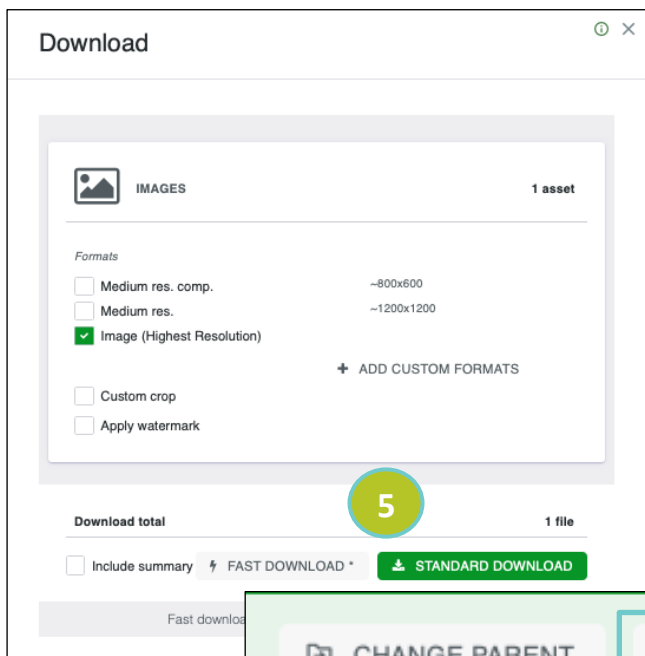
Download

IMAGES

1 asset

Formats

Medium res. comp.

~800x600

Medium res.

~1200x1200

Image (Highest Resolution)

+ ADD CUSTOM FORMATS

Custom crop

Apply watermark

5

Download total

1 file

Include summary

FAST DOWNLOAD *

STANDARD DOWNLOAD

Fast downloa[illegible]

CHANGE PARENT